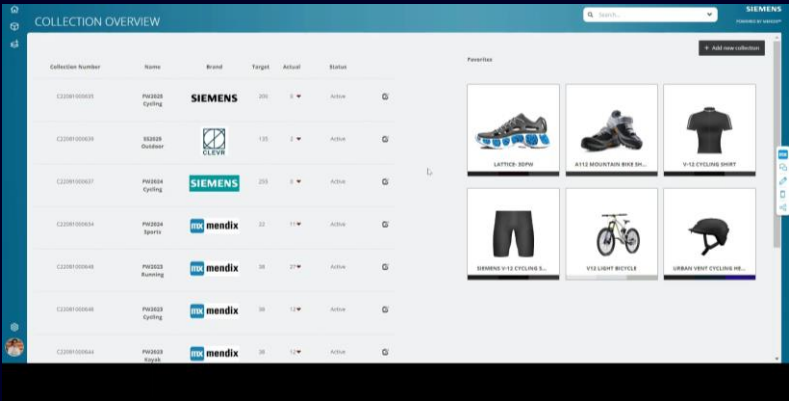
COLLECTION OVERVIEW

Search...

SIEMENS
POWERED BY MENDIX

+ Add new collection

| Collection Number | Name | Brand | Target | Actual | Status |
|---|---|---|---|---|---|
| C22081000659 | FW2025 Cycling | SIEMENS | 200 | 0 | Active |
| C22081000639 | SS2025 Outdoor | CLEVR | 135 | 2 | Active |
| C22081000637 | FW2024 Cycling | SIEMENS | 255 | 0 | Active |
| C22081000634 | FW2024 Sports | mx mendix | 22 | 11 | Active |
| C22081000646 | FW2023 Running | mx mendix | 38 | 27 | Active |
| C22081000648 | FW2023 Cycling | mx mendix | 38 | 12 | Active |
| C22081000644 | FW2023 Kayak | mx mendix | 38 | 12 | Active |

Favorites

LATTICE- 3DPW
A112 MOUNTAIN BIKE SH...
V-12 CYCLING SHIRT
SIEMENS V-12 CYCLING S...
V12 LIGHT BICYCLE
URBAN VENT CYCLING HE...